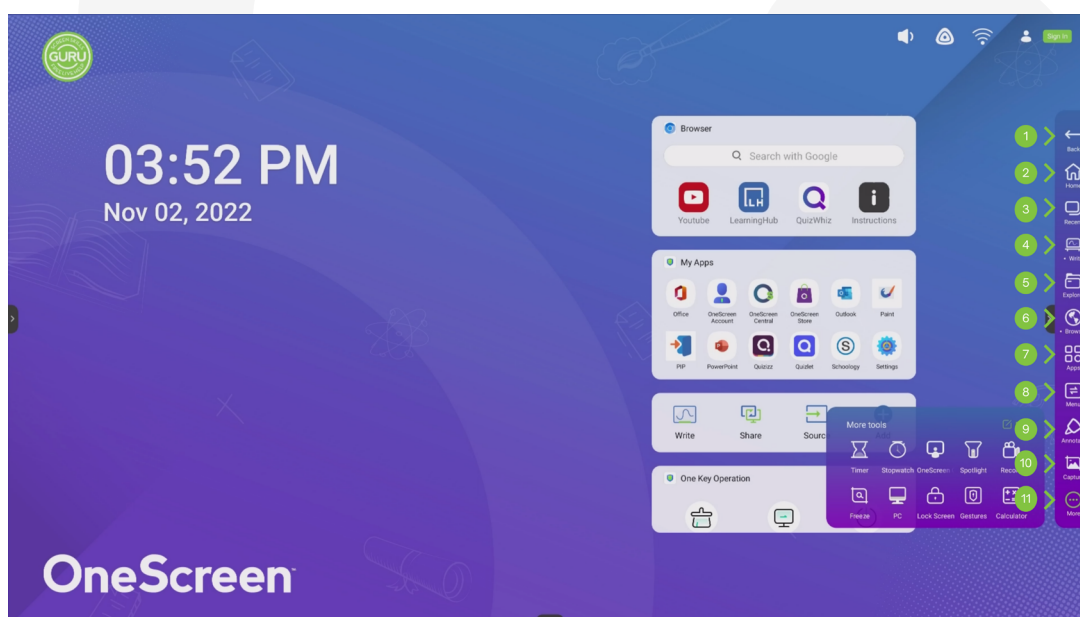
GURU

Sign In

03:52 PM
Nov 02, 2022

Browser
Search with Google
Youtube LearningHub QuizWhiz Instructions

My Apps
Office OneScreen Account OneScreen Central OneScreen Store Outlook Paint
PIP PowerPoint Quizizz Quizlet Schoology Settings

Write Share Source

One Key Operation

More tools
Timer Stopwatch OneScreen Spotlight Reco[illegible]
Freeze PC Lock Screen Gestures Calculator

1 Back
2 Home
3 Recen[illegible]
4 Write
5 Explor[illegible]
6 Brows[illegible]
7 Apps
8 Menu
9 Annota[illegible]
10 Captu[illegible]
11 More

OneScreen